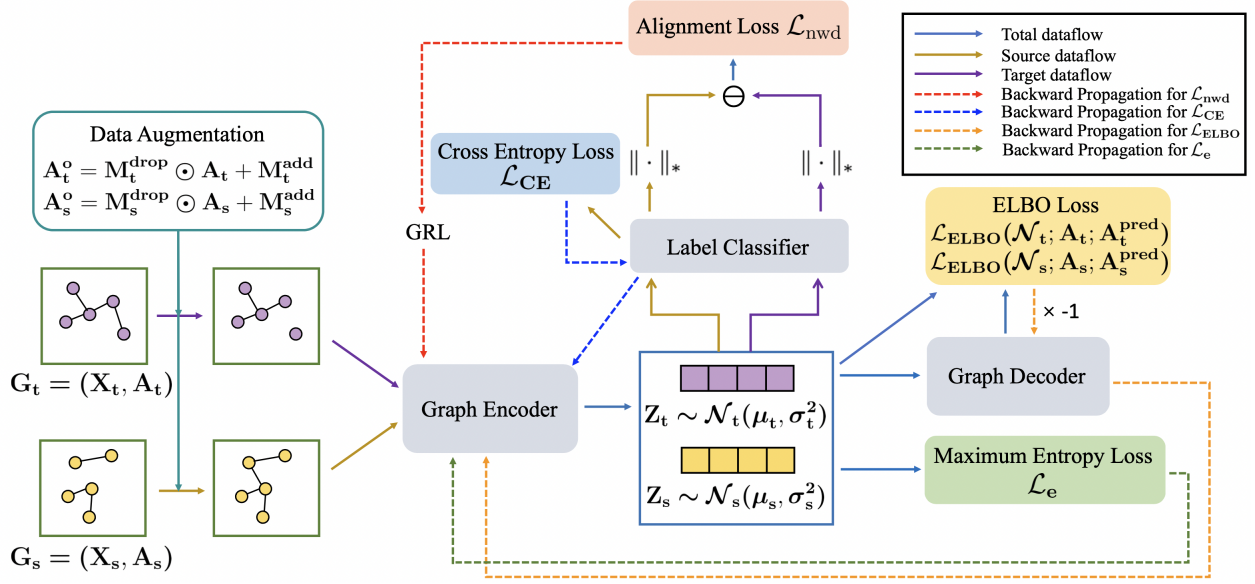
Alignment Loss $\mathcal{L}_{\mathrm{nwd}}$

Total dataflow
Source dataflow
Target dataflow
Backward Propagation for $\mathcal{L}_{\mathrm{nwd}}$
Backward Propagation for $\mathcal{L}_{\mathrm{CE}}$
Backward Propagation for $\mathcal{L}_{\mathrm{ELBO}}$
Backward Propagation for $\mathcal{L}_{\mathrm{e}}$

$\ominus$

Data Augmentation
$\mathbf{A_t^o} = \mathbf{M_t^{drop}} \odot \mathbf{A_t} + \mathbf{M_t^{add}}$
$\mathbf{A_s^o} = \mathbf{M_s^{drop}} \odot \mathbf{A_s} + \mathbf{M_s^{add}}$

Cross Entropy Loss
$\mathcal{L}_{\mathbf{CE}}$

$\|\cdot\|_*$

$\|\cdot\|_*$

GRL

Label Classifier

ELBO Loss
$\mathcal{L}_{\mathbf{ELBO}}(\boldsymbol{\mathcal{N}}_{\mathbf{t}}; \mathbf{A_t}; \mathbf{A_t^{pred}})$
$\mathcal{L}_{\mathbf{ELBO}}(\boldsymbol{\mathcal{N}}_{\mathbf{s}}; \mathbf{A_s}; \mathbf{A_s^{pred}})$

× -1

$\mathbf{G_t} = (\mathbf{X_t}, \mathbf{A_t})$

Graph Encoder

$\mathbf{Z_t} \sim \boldsymbol{\mathcal{N}}_{\mathbf{t}}(\boldsymbol{\mu}_{\mathbf{t}}, \boldsymbol{\sigma}_{\mathbf{t}}^2)$

Graph Decoder

Maximum Entropy Loss
$\mathcal{L}_{\mathbf{e}}$

$\mathbf{Z_s} \sim \boldsymbol{\mathcal{N}}_{\mathbf{s}}(\boldsymbol{\mu}_{\mathbf{s}}, \boldsymbol{\sigma}_{\mathbf{s}}^2)$

$\mathbf{G_s} = (\mathbf{X_s}, \mathbf{A_s})$